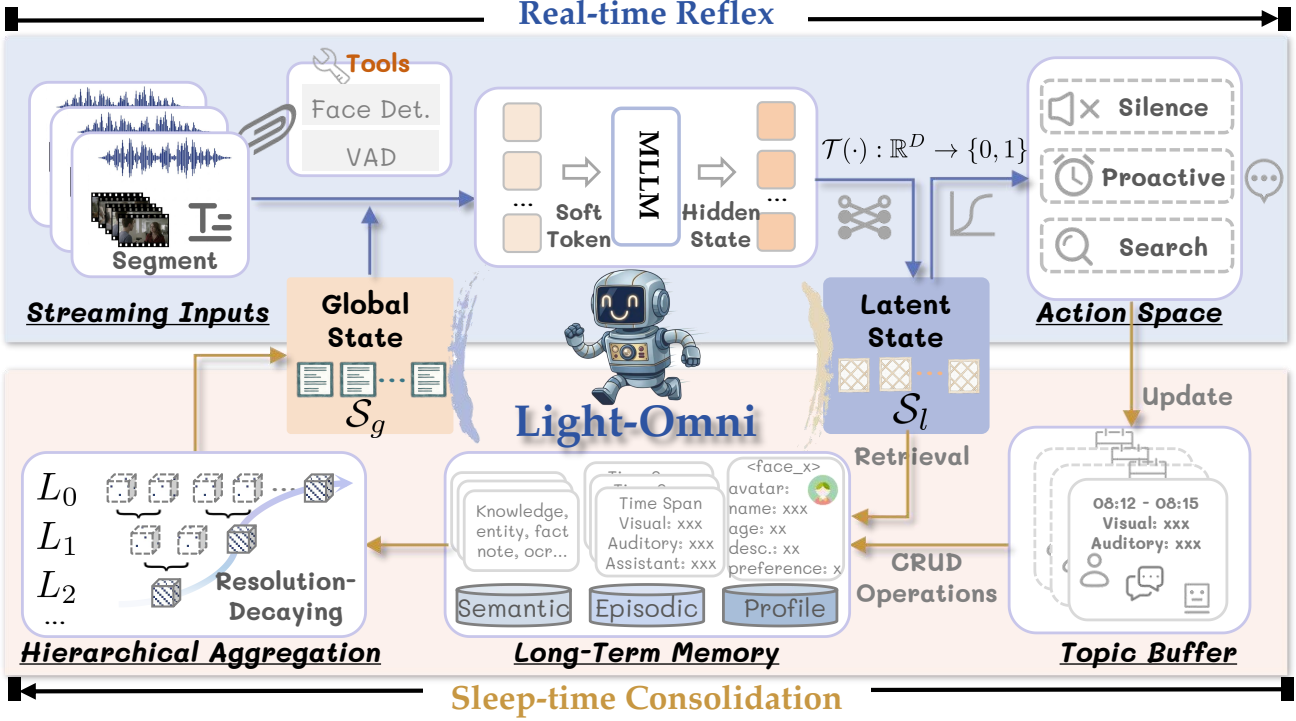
Real-time Reflex

Tools
Face Det.
VAD

Segment

Streaming Inputs

Soft Token
MLLM
Hidden State
...
...

$\mathcal{T}(\cdot) : \mathbb{R}^D \to \{0, 1\}$

Silence
Proactive
Search

Action Space

Global State
$\mathcal{S}_g$

Light-Omni

Latent State
$\mathcal{S}_l$

Update

Retrieval

$L_0$
$L_1$
$L_2$
...
Resolution-Decaying

Hierarchical Aggregation

Knowledge, entity, fact note, ocr...
Time Span
Visual: xxx
Auditory: xxx
Assistant: xxx
<face_x>
avatar:
name: xxx
age: xx
desc.: xx
preference: x
Semantic
Episodic
Profile

Long-Term Memory

CRUD Operations

08:12 - 08:15
Visual: xxx
Auditory: xxx

Topic Buffer

Sleep-time Consolidation